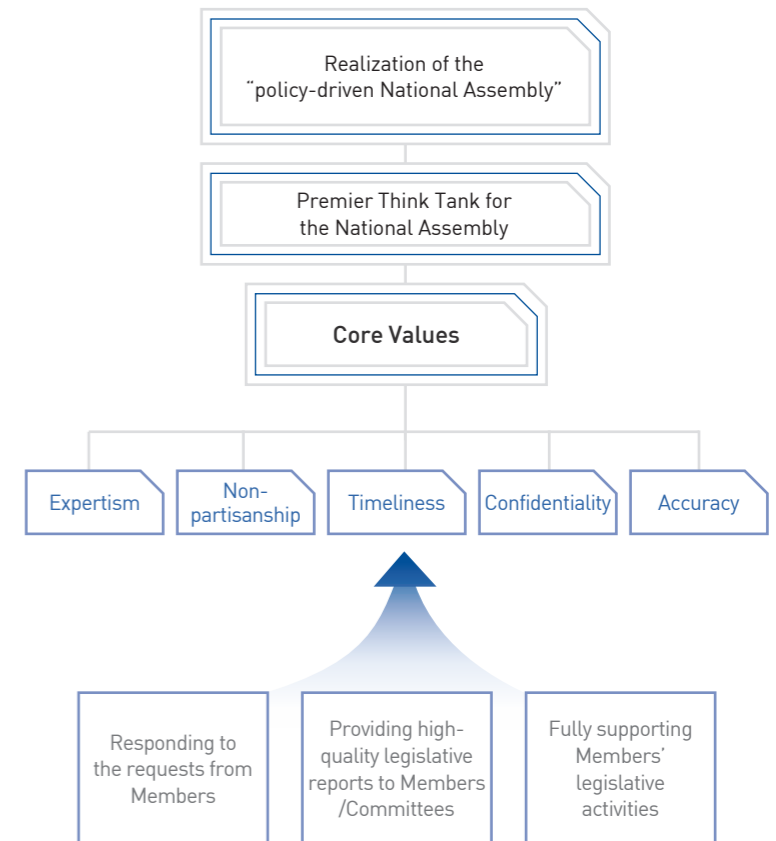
Realization of the "policy-driven National Assembly"

Premier Think Tank for the National Assembly

Core Values

Expertism

Non-partisanship

Timeliness

Confidentiality

Accuracy

Responding to the requests from Members

Providing high-quality legislative reports to Members /Committees

Fully supporting Members' legislative activities